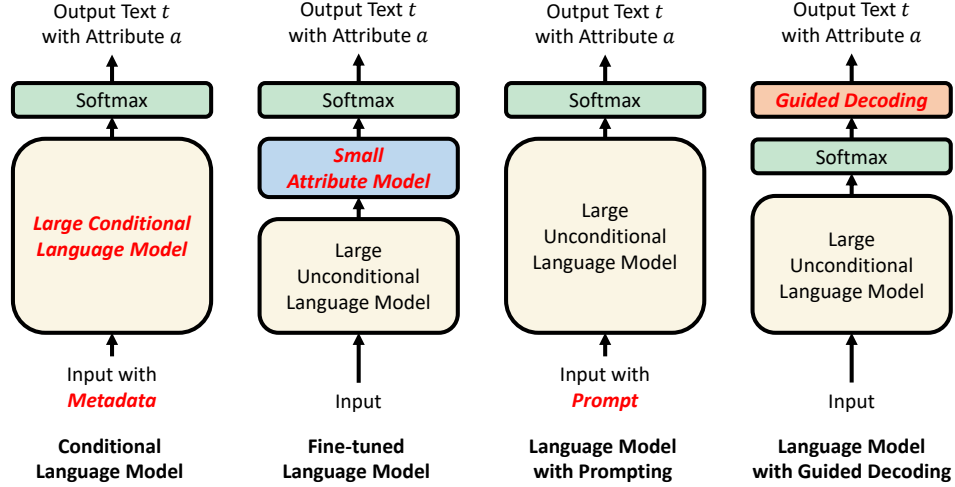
Output Text $t$ with Attribute $a$

Softmax

Large Conditional Language Model

Input with Metadata

Conditional Language Model

Output Text $t$ with Attribute $a$

Softmax

Small Attribute Model

Large Unconditional Language Model

Input

Fine-tuned Language Model

Output Text $t$ with Attribute $a$

Softmax

Large Unconditional Language Model

Input with Prompt

Language Model with Prompting

Output Text $t$ with Attribute $a$

Guided Decoding

Softmax

Large Unconditional Language Model

Input

Language Model with Guided Decoding